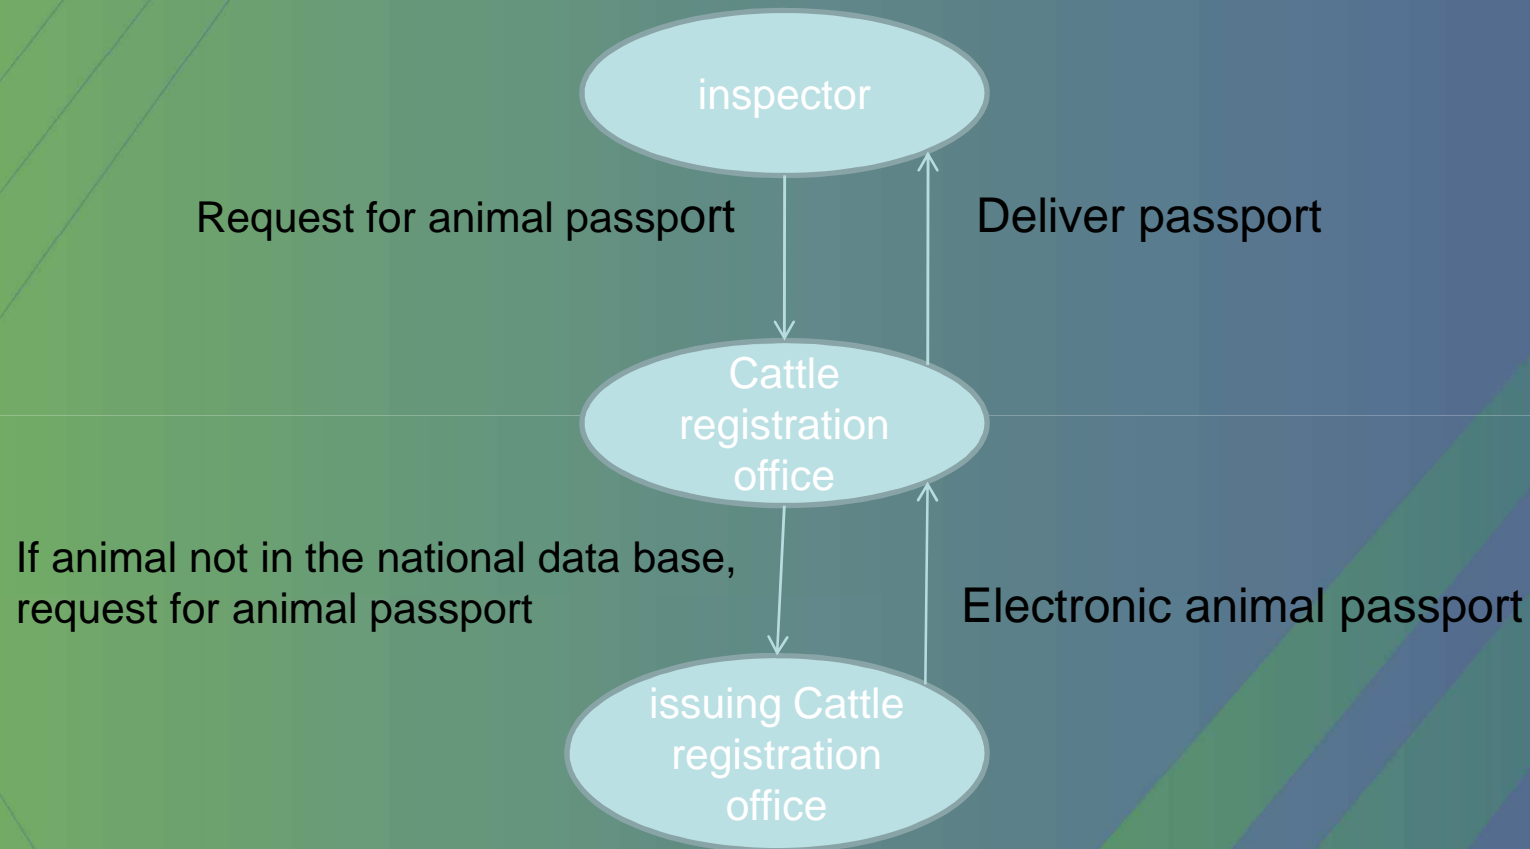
inspector

Request for animal passport

Deliver passport

Cattle registration office

If animal not in the national data base, request for animal passport

Electronic animal passport

issuing Cattle registration office